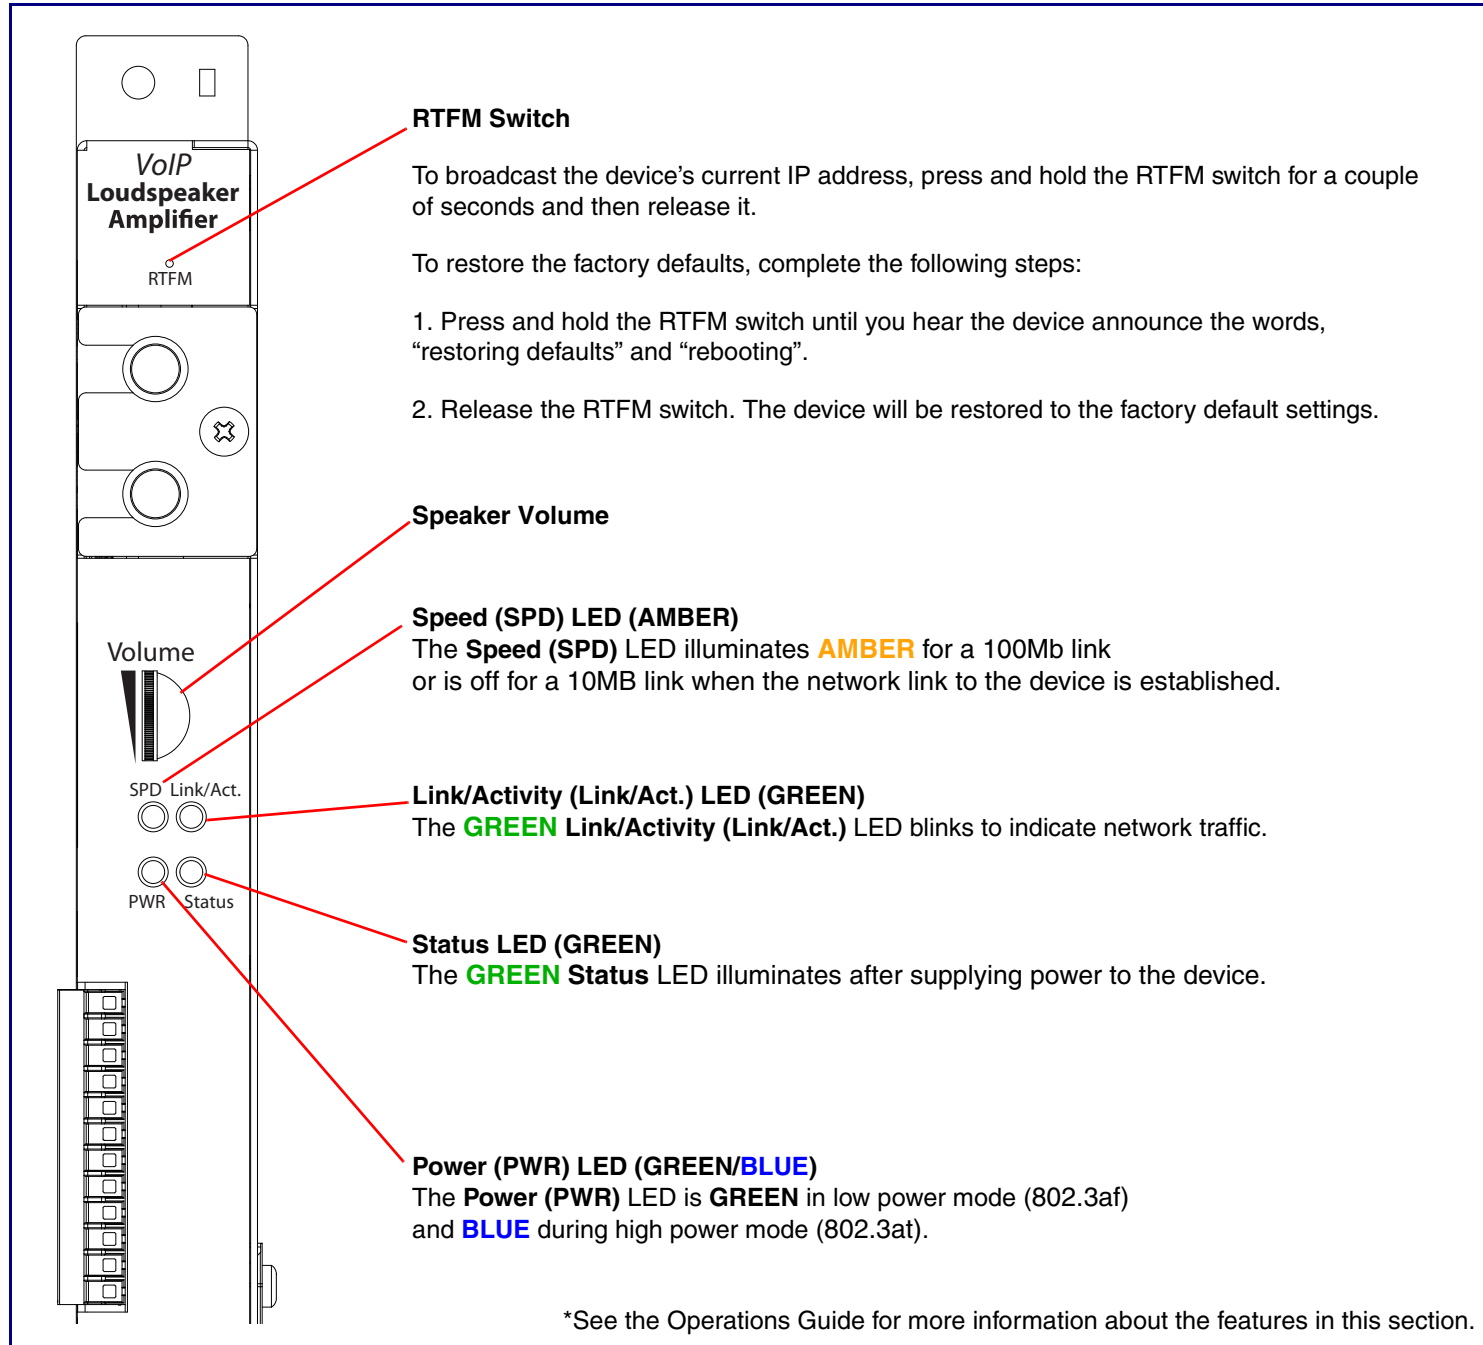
VoIP
Loudspeaker
Amplifier

RTFM

Volume

SPD Link/Act.

PWR Status

RTFM Switch

To broadcast the device’s current IP address, press and hold the RTFM switch for a couple of seconds and then release it.

To restore the factory defaults, complete the following steps:

1. Press and hold the RTFM switch until you hear the device announce the words, “restoring defaults” and “rebooting”.

2. Release the RTFM switch. The device will be restored to the factory default settings.

Speaker Volume

Speed (SPD) LED (AMBER)
The Speed (SPD) LED illuminates AMBER for a 100Mb link or is off for a 10MB link when the network link to the device is established.

Link/Activity (Link/Act.) LED (GREEN)
The GREEN Link/Activity (Link/Act.) LED blinks to indicate network traffic.

Status LED (GREEN)
The GREEN Status LED illuminates after supplying power to the device.

Power (PWR) LED (GREEN/BLUE)
The Power (PWR) LED is GREEN in low power mode (802.3af) and BLUE during high power mode (802.3at).

*See the Operations Guide for more information about the features in this section.